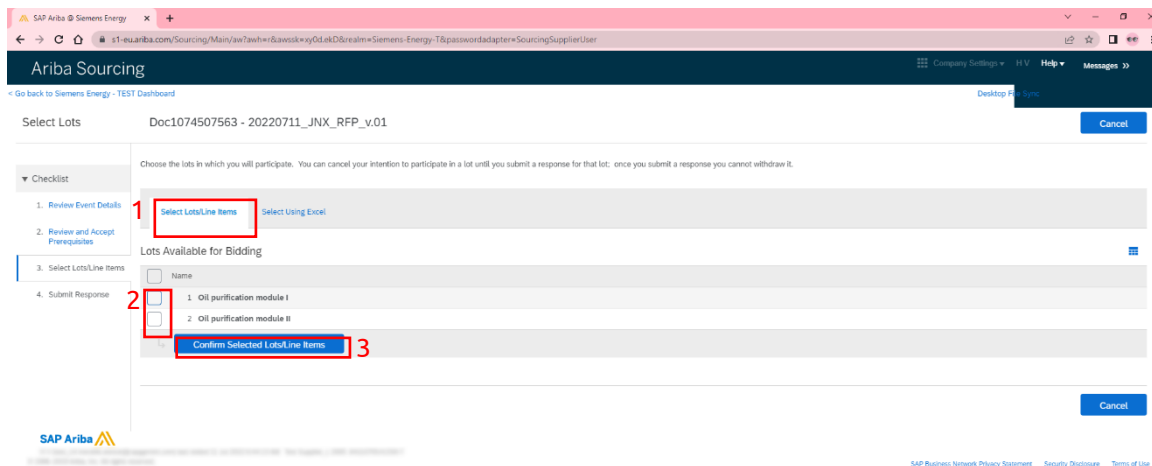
SAP Ariba @ Siemens Energy ×

s1-eu.ariba.com/Sourcing/Main/aw?awh=r&awssk=xy0d.ekD&realm=Siemens-Energy-T&passwordadapter=SourcingSupplierUser

Ariba Sourcing

Company Settings ▾ H V Help ▾ Messages »

< Go back to Siemens Energy - TEST Dashboard

Desktop F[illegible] Sync

Select Lots

Doc1074507563 - 20220711_JNX_RFP_v.01

Cancel

Choose the lots in which you will participate. You can cancel your intention to participate in a lot until you submit a response for that lot; once you submit a response you cannot withdraw it.

▾ Checklist

1. Review Event Details

2. Review and Accept Prerequisites

3. Select Lots/Line Items

4. Submit Response

1

Select Lots/Line Items

Select Using Excel

Lots Available for Bidding

Name

2

1 Oil purification module I

2 Oil purification module II

Confirm Selected Lots/Line Items

3

Cancel

SAP Ariba

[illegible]

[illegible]

SAP Business Network Privacy Statement Security Disclosure Terms of Use